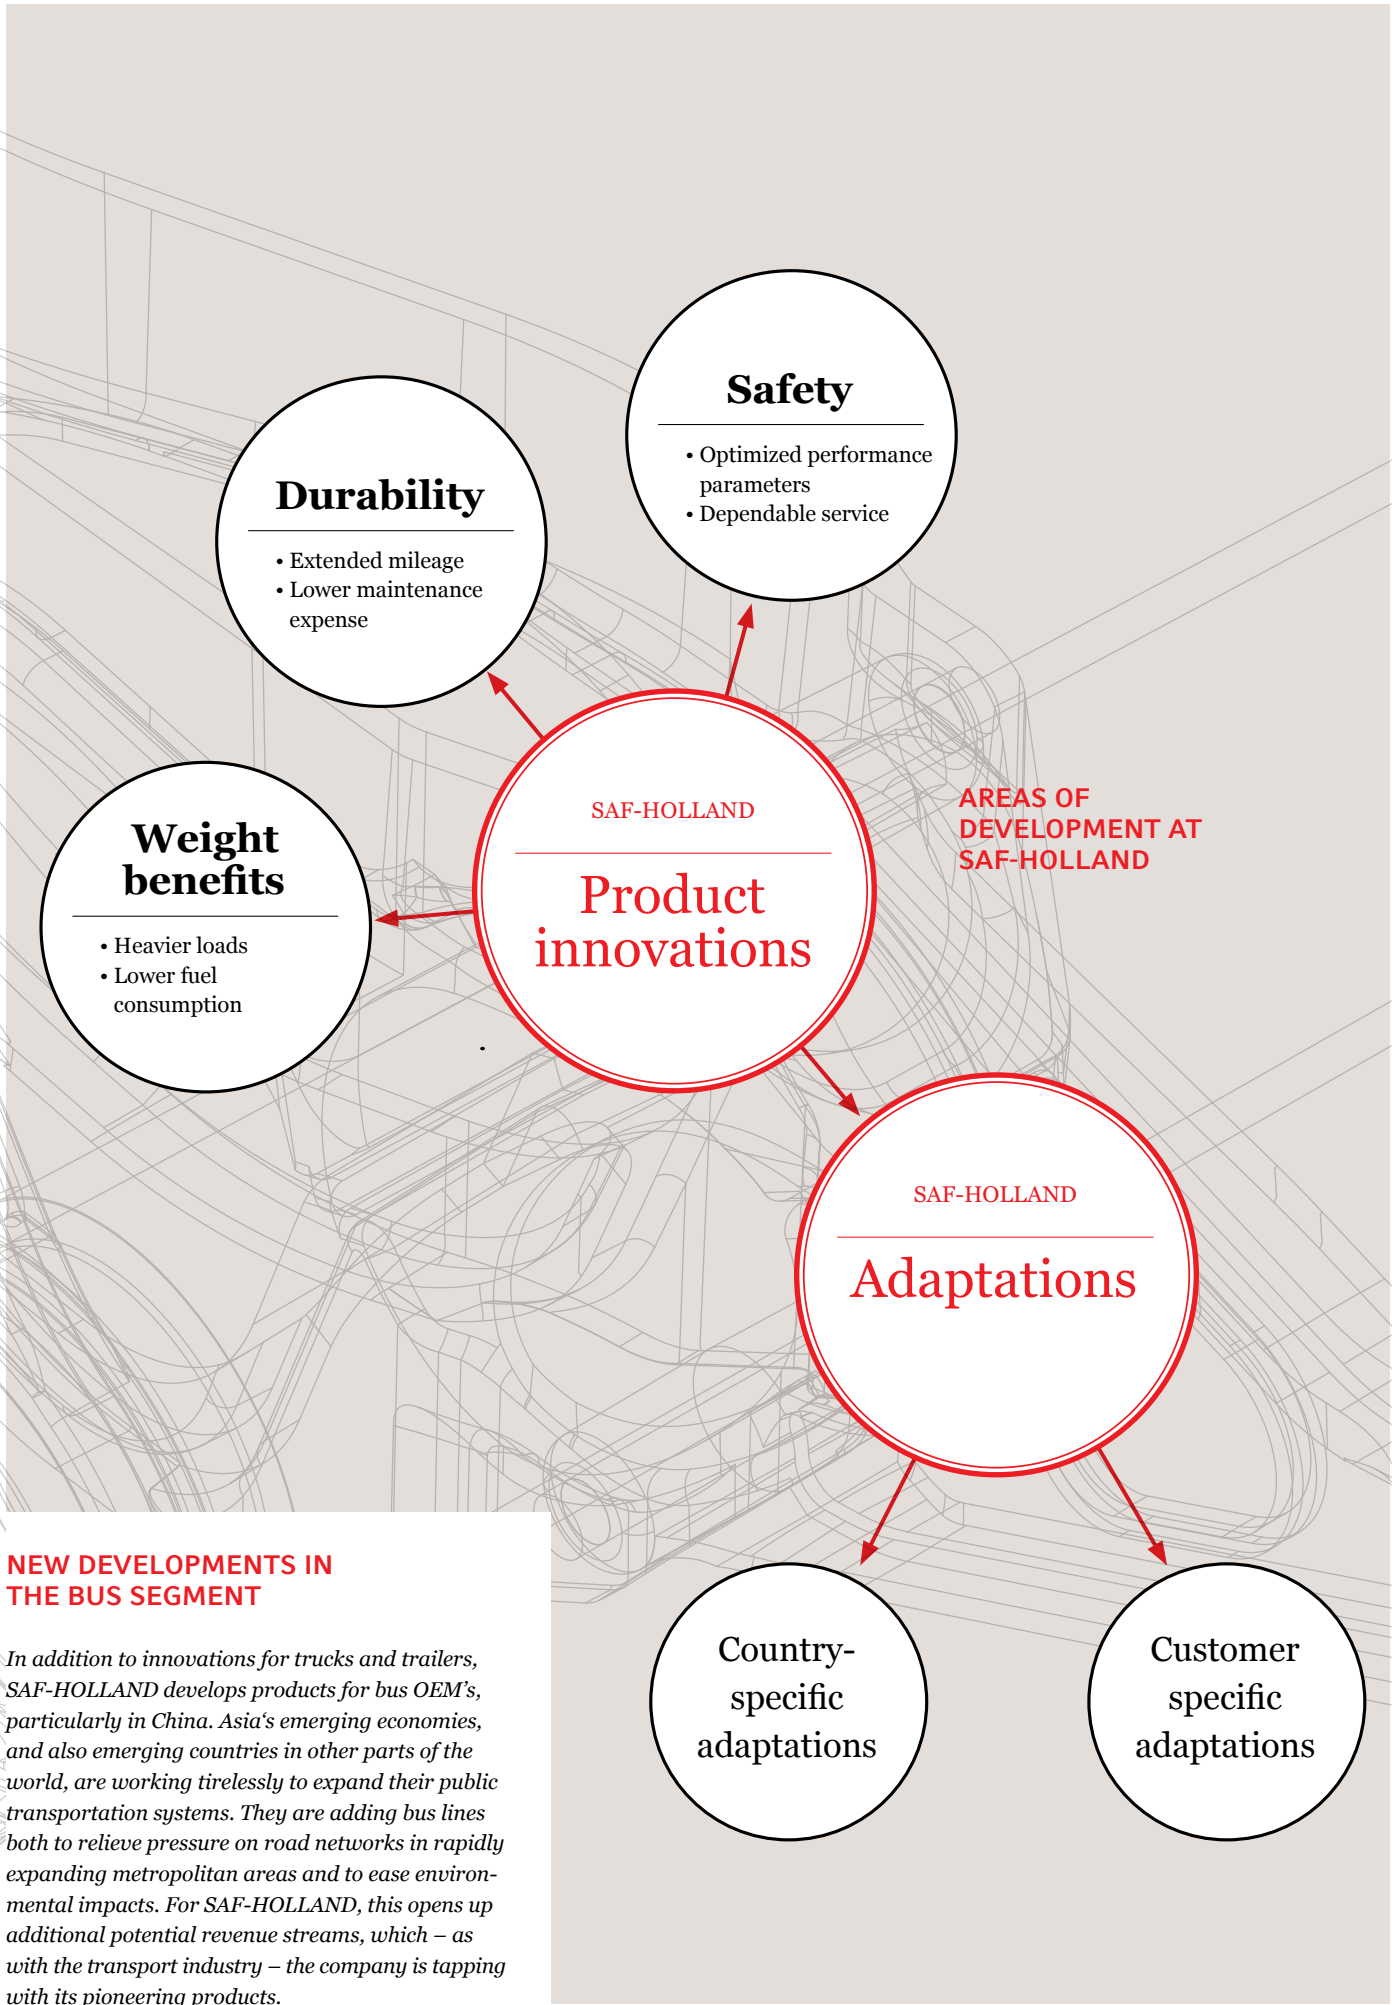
Safety

• Optimized performance parameters
• Dependable service

Durability

• Extended mileage
• Lower maintenance expense

Weight benefits

• Heavier loads
• Lower fuel consumption

SAF-HOLLAND

Product innovations

AREAS OF DEVELOPMENT AT SAF-HOLLAND

SAF-HOLLAND

Adaptations

Country-specific adaptations

Customer specific adaptations

NEW DEVELOPMENTS IN THE BUS SEGMENT

In addition to innovations for trucks and trailers, SAF-HOLLAND develops products for bus OEM's, particularly in China. Asia's emerging economies, and also emerging countries in other parts of the world, are working tirelessly to expand their public transportation systems. They are adding bus lines both to relieve pressure on road networks in rapidly expanding metropolitan areas and to ease environmental impacts. For SAF-HOLLAND, this opens up additional potential revenue streams, which – as with the transport industry – the company is tapping with its pioneering products.